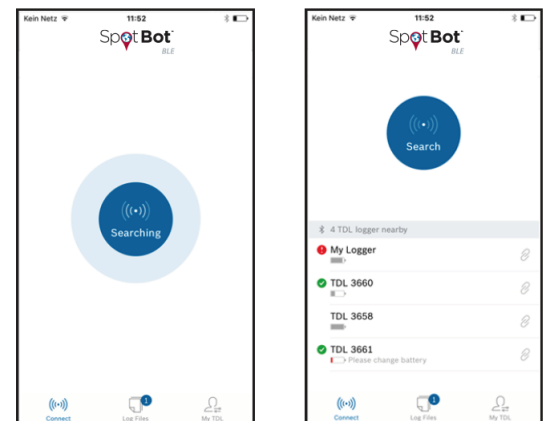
Kein Netz
11:52

SpotBot™
BLE

Searching

Connect
1
Log Files
My TDL

Kein Netz
11:52

SpotBot™
BLE

Search

4 TDL logger nearby

My Logger

TDL 3660

TDL 3658

TDL 3661
Please change battery

Connect
1
Log Files
My TDL